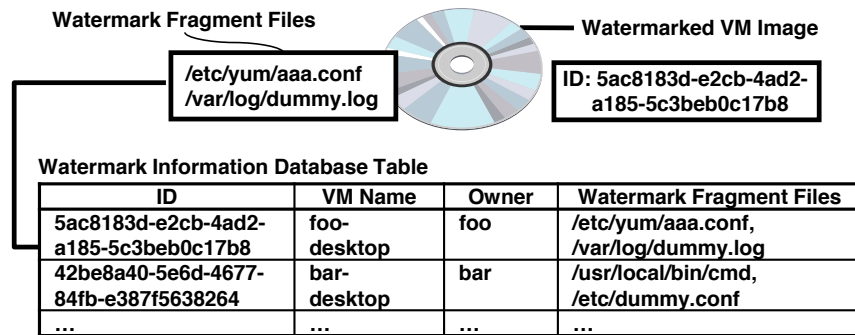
Watermark Fragment Files

/etc/yum/aaa.conf
/var/log/dummy.log

Watermarked VM Image

ID: 5ac8183d-e2cb-4ad2-a185-5c3beb0c17b8

Watermark Information Database Table

| ID | VM Name | Owner | Watermark Fragment Files |
|---|---|---|---|
| 5ac8183d-e2cb-4ad2-a185-5c3beb0c17b8 | foo-desktop | foo | /etc/yum/aaa.conf, /var/log/dummy.log |
| 42be8a40-5e6d-4677-84fb-e387f5638264 | bar-desktop | bar | /usr/local/bin/cmd, /etc/dummy.conf |
| … | … | … | … |